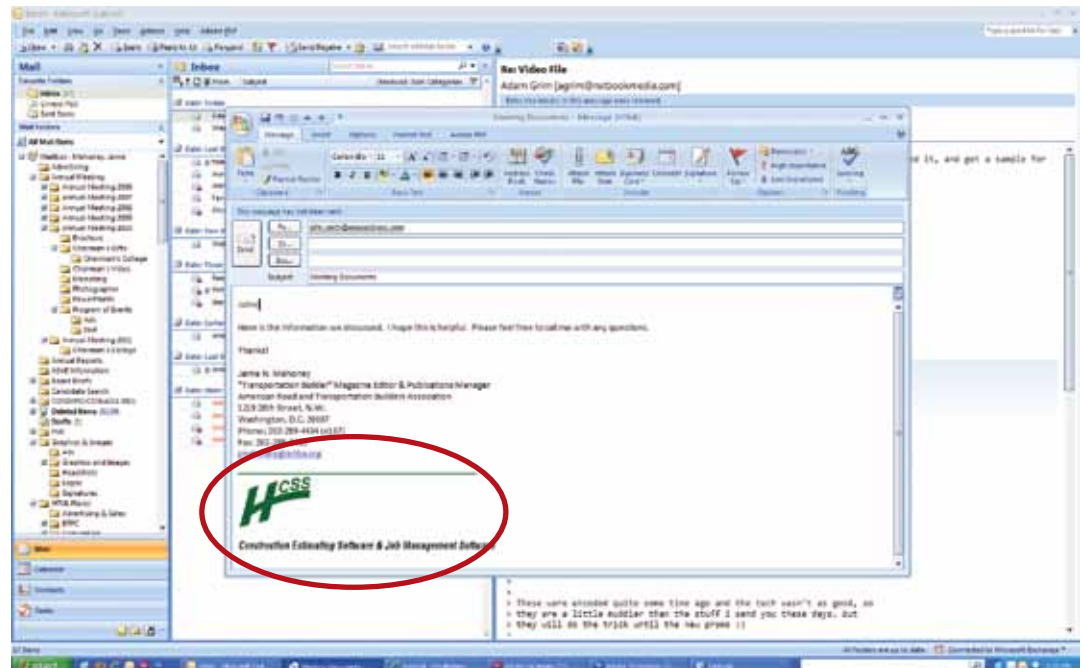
Inbox - Microsoft Outlook

File Edit View Go Tools Actions Help Adobe PDF

New Reply Reply to All Forward Send/Receive Search address books

Type a question for help

Mail

Favorite Folders

Inbox
Unread Mail
Sent Items

Mail Folders

All Mail Items

Mailbox - Mahoney, Janet
Advertising
Annual Meeting
Annual Meeting 2006
Annual Meeting 2007
Annual Meeting 2008
Annual Meeting 2009
Annual Meeting 2010
Brochure
Chairman's Gifts
Chairman's Collage
Chairman's Video
Marketing
Photographer
Press Passes
Program of Events
Ads
Draft
Annual Meeting 2011
Chairman's Gifts
Annual Reports
ARWS Information
Board Briefs
Candidate Search
Deleted Items (5129)
Drafts [1]
PAC
Graphics & Images
Ads
Graphics and Images
Headshots
Logos
Signatures
HTML Pieces
Advertising & Sales

Mail
Calendar
Contacts
Tasks

Inbox

Search Inbox

Arranged By: Date

Date: Today
Date: Last Week
Date: Two Weeks Ago
Date: Three Weeks Ago
Date: Earlier
Date: Last Month
Date: Older

Re: Video File

Adam Grim [agrim@netbookmedia.com]

Sending Documents - Message (HTML)

Message Insert Options Format Text Adobe PDF

Paste Cut Copy Format Painter
Clipboard
Calibri (Body) 11
Basic Text
Address Book Check Names
Names
Attach File Attach Item Business Card Calendar Signature
Include
Follow Up
High Importance
Low Importance
Options
Spelling
Proofing

This message has not been sent.

Send

To...
Cc...
Bcc...
Subject: Sending Documents

John,

Here is the information we discussed. I hope this is helpful. Please feel free to call me with any questions.

Thanks!

Jame N. Mahoney
"Transportation Builder" Magazine Editor & Publications Manager
American Road and Transportation Builders Association
1219 28th Street, N.W.
Washington, D.C. 20007
Phone: 202.289.4434 (x107)
Fax: 202.289.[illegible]

HCSS

Construction Estimating Software & Job Management Software

d it, and got a sample for

> These were encoded quite some time ago and the tech wasn't as good, so
> they are a little muddier than the stuff I send you these days. But
> they will do the trick until the new press :)

All folders are up to date. Connected to Microsoft Exchange

start